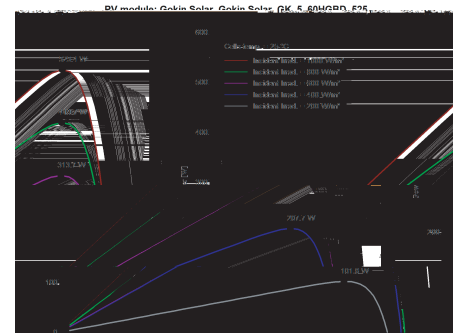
PV module: Gokin Solar, Gokin Solar, GK_5_60HGBD_525

600

Cells temp. = 25 °C

Incident Irrad. = 1000 W/m²
Incident Irrad. = 800 W/m²
Incident Irrad. = 600 W/m²
Incident Irrad. = 400 W/m²
Incident Irrad. = 200 W/m²

500

400

313.3 W

207.7 W

101.3 W

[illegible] W

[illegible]